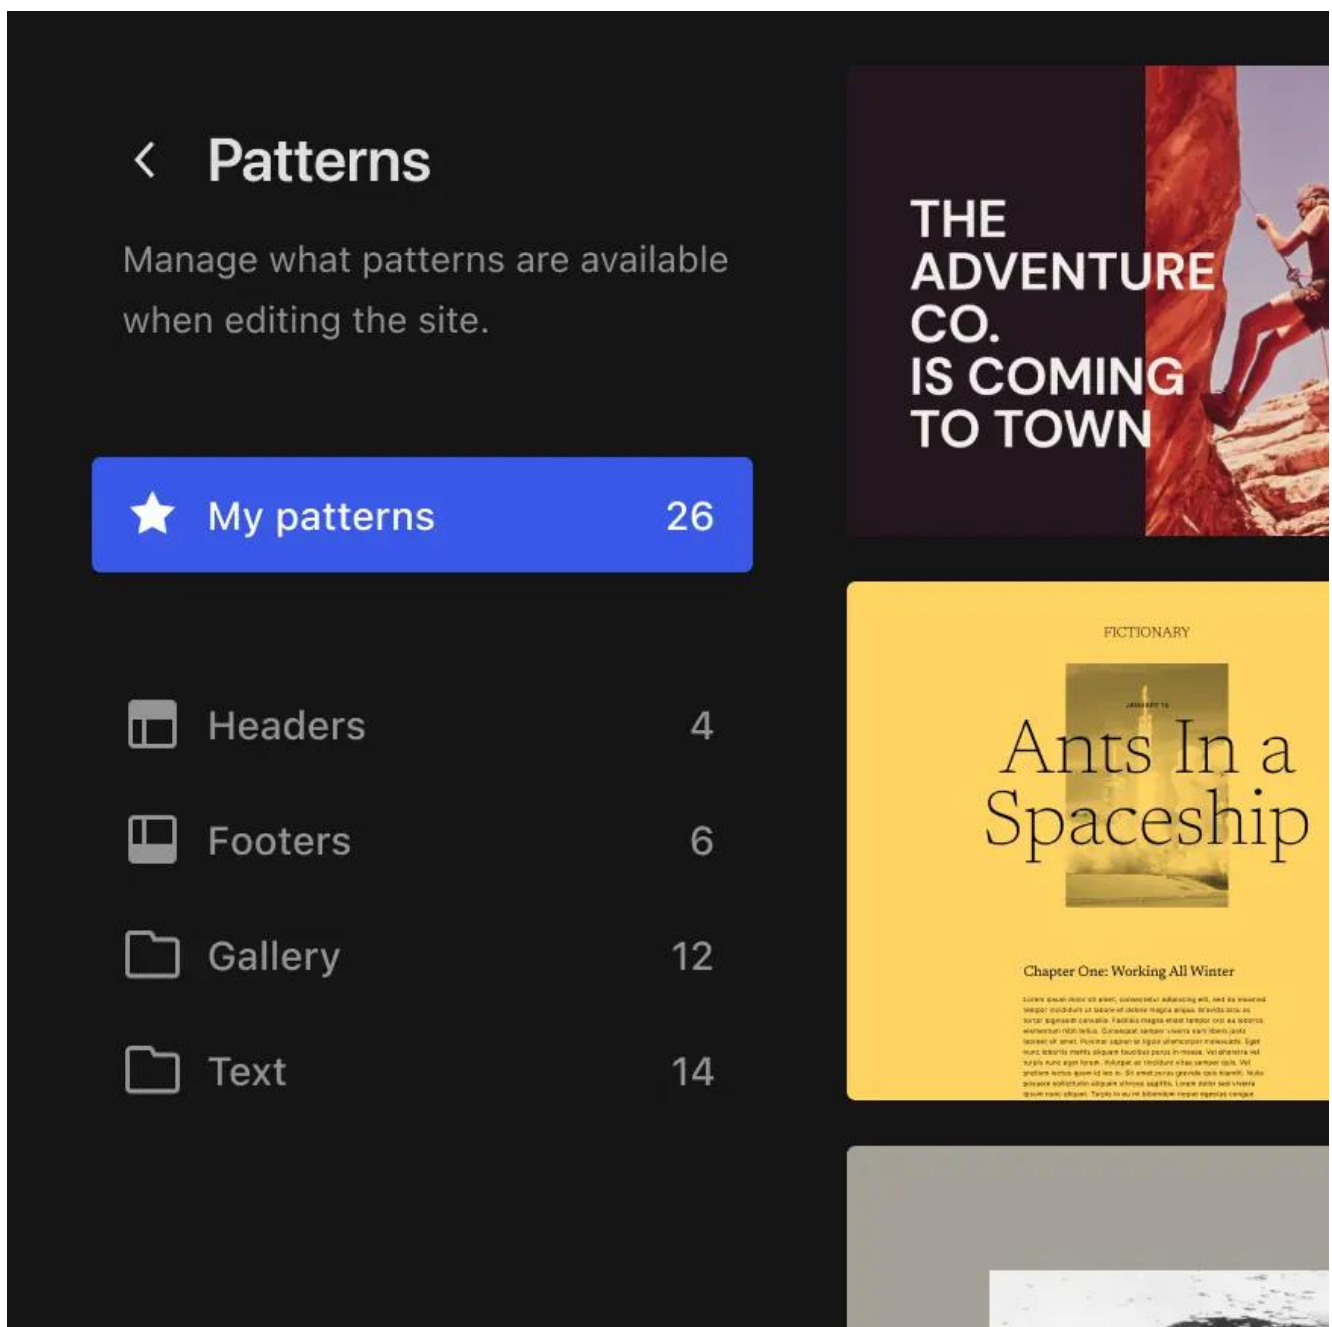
Patterns

Manage what patterns are available when editing the site.

My patterns 26

Headers 4

Footers 6

Gallery 12

Text 14

THE ADVENTURE CO. IS COMING TO TOWN

FICTIONARY

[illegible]

Ants In a Spaceship

Chapter One: Working All Winter

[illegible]